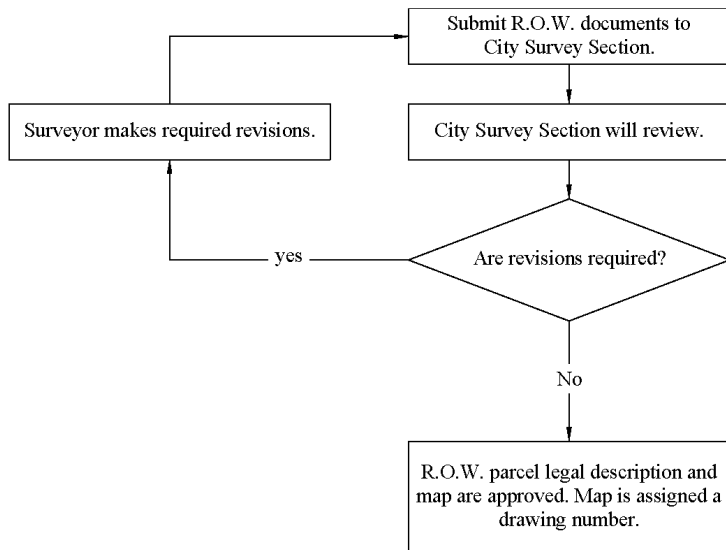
Submit R.O.W. documents to City Survey Section.

Surveyor makes required revisions.

City Survey Section will review.

yes

Are revisions required?

No

R.O.W. parcel legal description and map are approved. Map is assigned a drawing number.